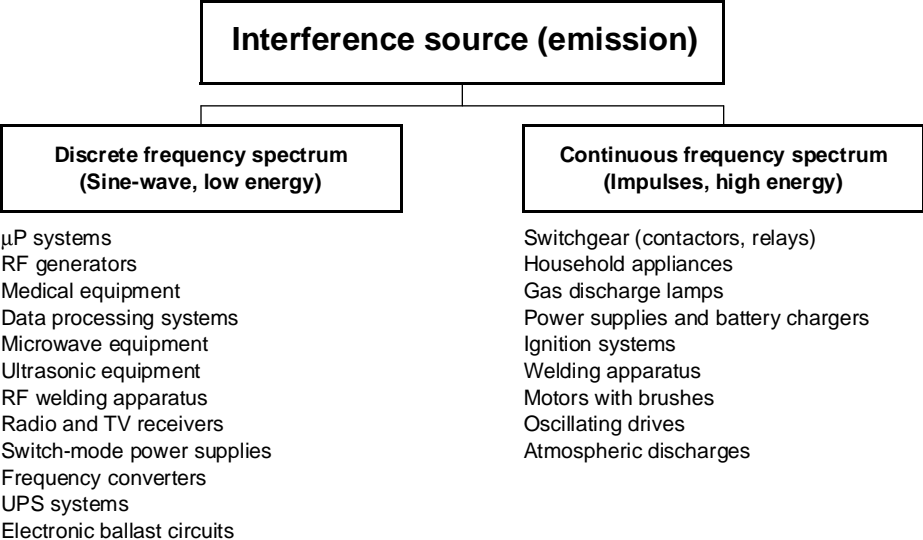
Interference source (emission)

Discrete frequency spectrum
(Sine-wave, low energy)

μP systems
RF generators
Medical equipment
Data processing systems
Microwave equipment
Ultrasonic equipment
RF welding apparatus
Radio and TV receivers
Switch-mode power supplies
Frequency converters
UPS systems
Electronic ballast circuits

Continuous frequency spectrum
(Impulses, high energy)

Switchgear (contactors, relays)
Household appliances
Gas discharge lamps
Power supplies and battery chargers
Ignition systems
Welding apparatus
Motors with brushes
Oscillating drives
Atmospheric discharges